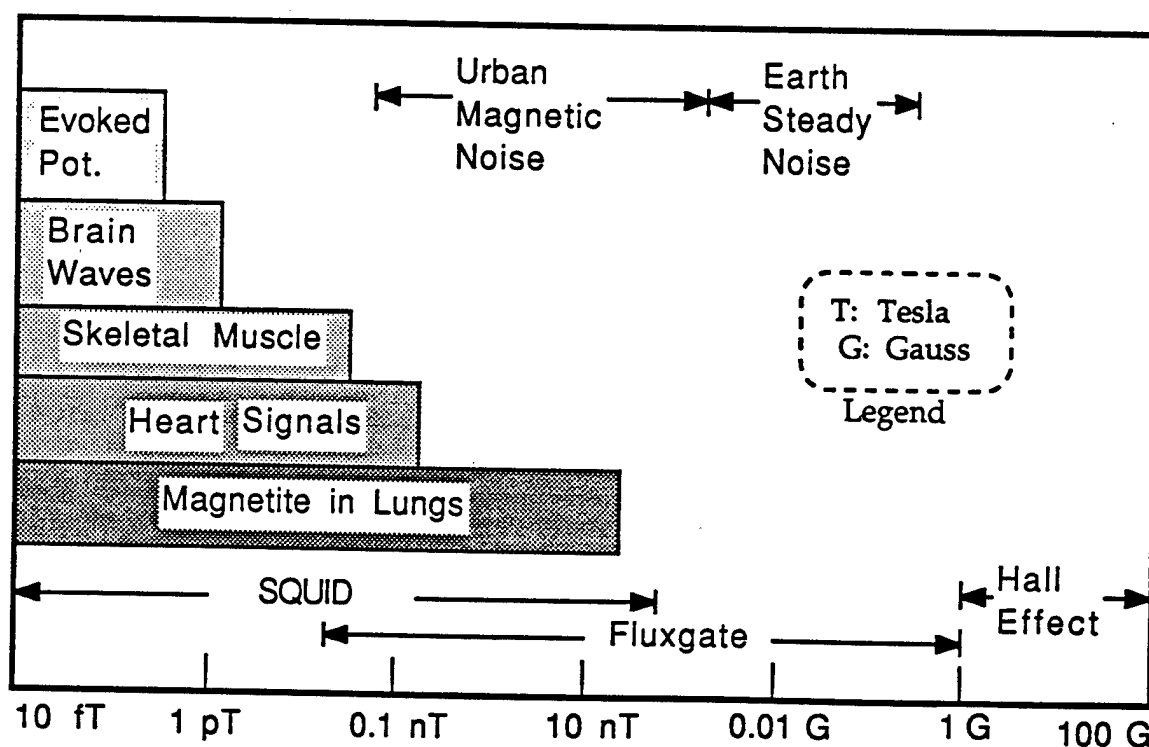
Evoked Pot.

Brain Waves

Skeletal Muscle

Heart Signals

Magnetite in Lungs

Urban Magnetic Noise

Earth Steady Noise

T: Tesla
G: Gauss
Legend

SQUID

Fluxgate

Hall Effect

10 fT 1 pT 0.1 nT 10 nT 0.01 G 1 G 100 G